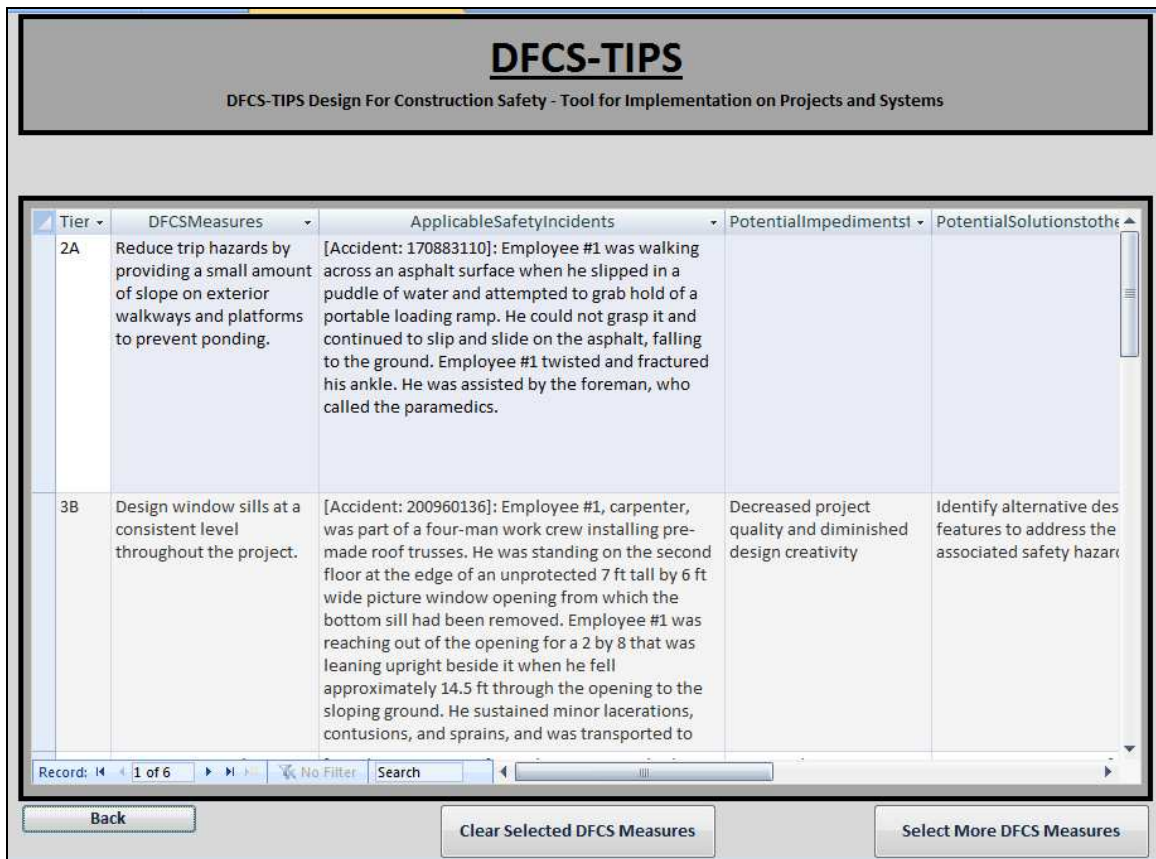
DFCS-TIPS

DFCS-TIPS Design For Construction Safety - Tool for Implementation on Projects and Systems

| Tier | DFCSMeasures | ApplicableSafetyIncidents | PotentialImpediments | PotentialSolutionstothe |
|---|---|---|---|---|
| 2A | Reduce trip hazards by providing a small amount of slope on exterior walkways and platforms to prevent ponding. | [Accident: 170883110]: Employee #1 was walking across an asphalt surface when he slipped in a puddle of water and attempted to grab hold of a portable loading ramp. He could not grasp it and continued to slip and slide on the asphalt, falling to the ground. Employee #1 twisted and fractured his ankle. He was assisted by the foreman, who called the paramedics. | | |
| 3B | Design window sills at a consistent level throughout the project. | [Accident: 200960136]: Employee #1, carpenter, was part of a four-man work crew installing pre-made roof trusses. He was standing on the second floor at the edge of an unprotected 7 ft tall by 6 ft wide picture window opening from which the bottom sill had been removed. Employee #1 was reaching out of the opening for a 2 by 8 that was leaning upright beside it when he fell approximately 14.5 ft through the opening to the sloping ground. He sustained minor lacerations, contusions, and sprains, and was transported to | Decreased project quality and diminished design creativity | Identify alternative des features to address the associated safety hazar |

Record: 1 of 6 No Filter Search

Back

Clear Selected DFCS Measures

Select More DFCS Measures